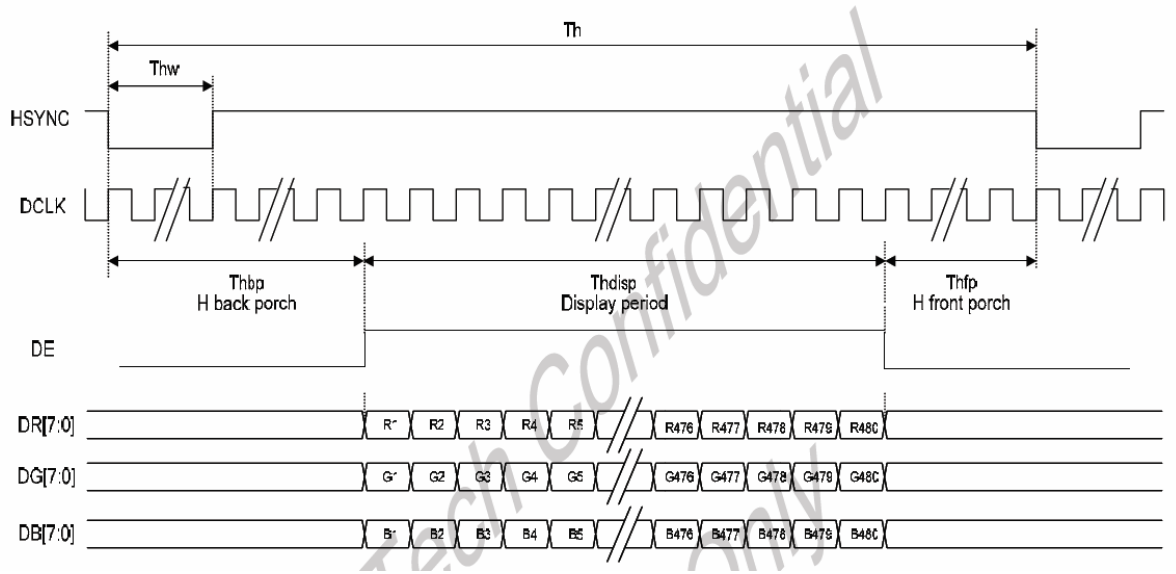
Th

Thw

HSYNC

DCLK

Thbp
H back porch

Thdisp
Display period

Thfp
H front porch

DE

DR[7:0]
R1 R2 R3 R4 R5 R476 R477 R478 R479 R480

DG[7:0]
G1 G2 G3 G4 G5 G476 G477 G478 G479 G480

DB[7:0]
B1 B2 B3 B4 B5 B476 B477 B478 B479 B480

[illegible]Tech Confidential
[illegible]Only